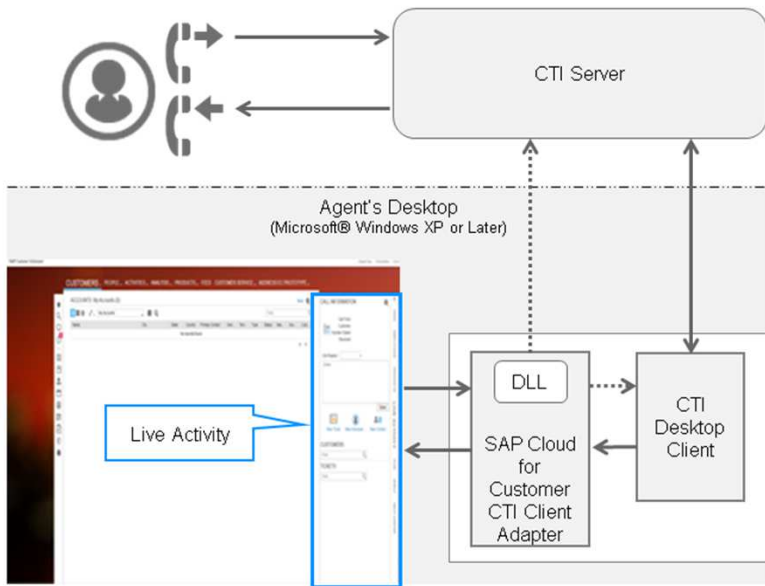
CTI Server

Agent's Desktop
(Microsoft® Windows XP or Later)

CUSTOMERS

ACCOUNTS

CALL INFORMATION

CUSTOMER

TICKETS

Live Activity

DLL

SAP Cloud for Customer CTI Client Adapter

CTI Desktop Client